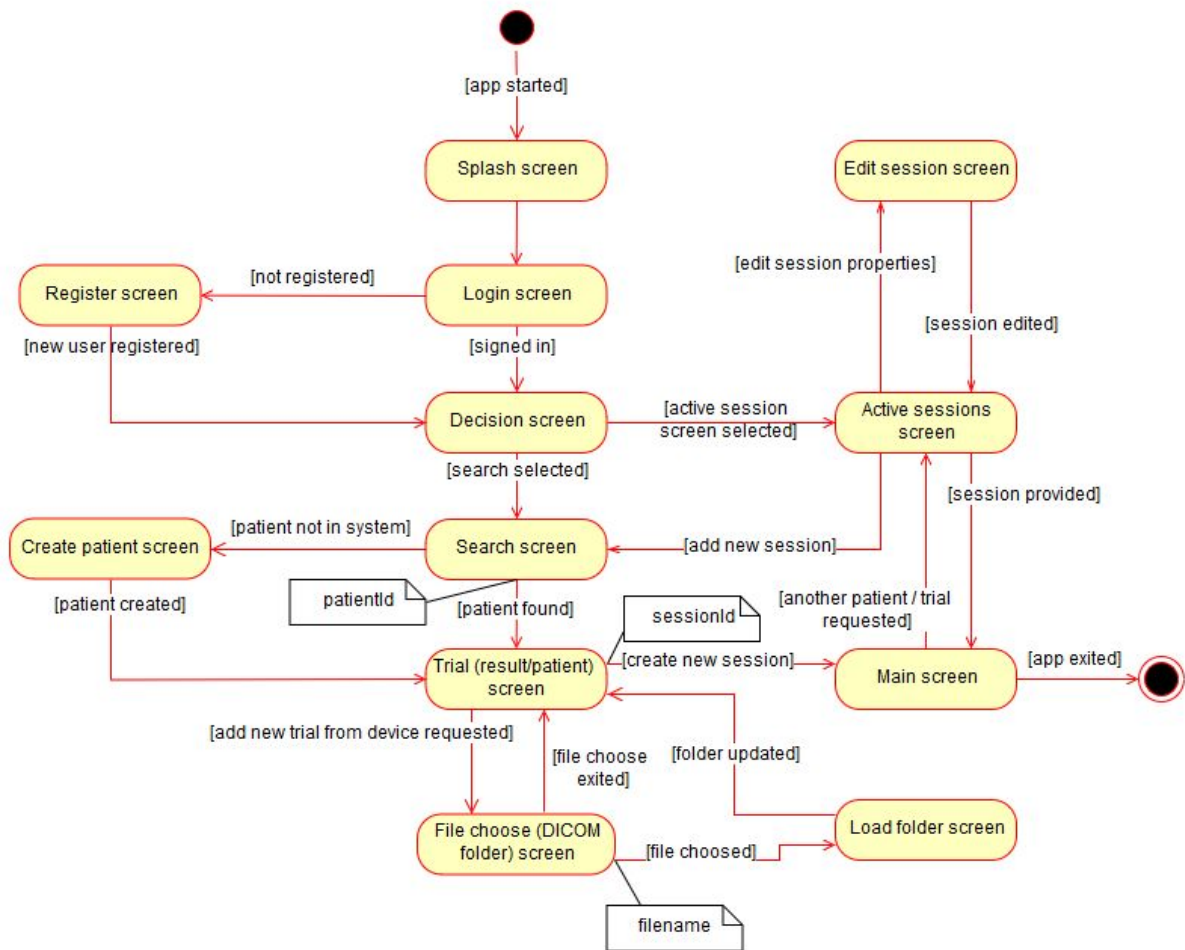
[app started]

Splash screen

Edit session screen

[edit session properties]

Register screen

[not registered]

Login screen

[session edited]

[new user registered]

[signed in]

Decision screen

[active session screen selected]

Active sessions screen

[search selected]

[session provided]

Create patient screen

[patient not in system]

Search screen

[add new session]

patientId

[patient created]

[patient found]

sessionId

[another patient / trial requested]

Trial (result/patient) screen

[create new session]

Main screen

[app exited]

[add new trial from device requested]

[file choose exited]

[folder updated]

File choose (DICOM folder) screen

[file choosed]

Load folder screen

filename